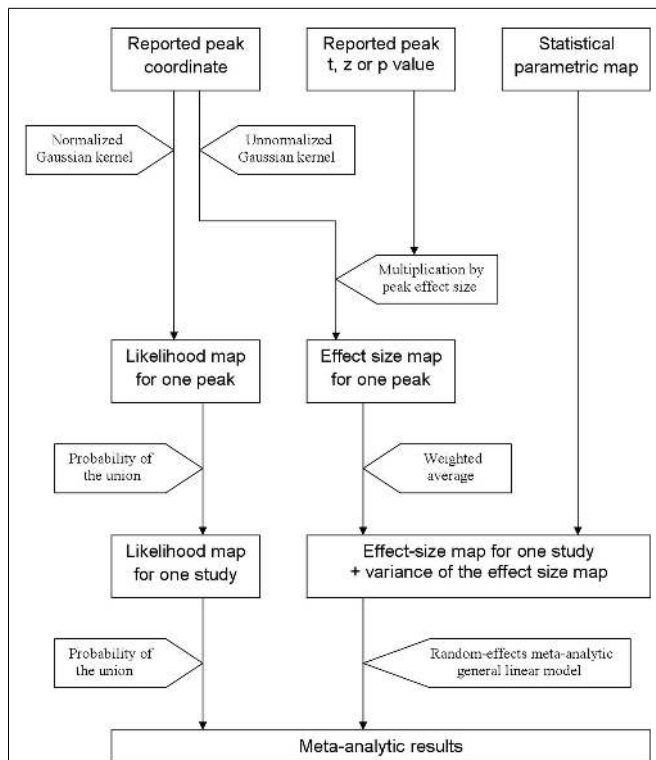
Reported peak coordinate

Reported peak t, z or p value

Statistical parametric map

Normalized Gaussian kernel

Unnormalized Gaussian kernel

Multiplication by peak effect size

Likelihood map for one peak

Effect size map for one peak

Probability of the union

Weighted average

Likelihood map for one study

Effect-size map for one study + variance of the effect size map

Probability of the union

Random-effects meta-analytic general linear model

Meta-analytic results